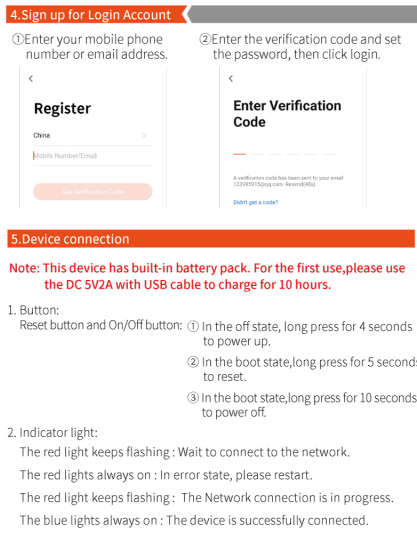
4.Sign up for Login Account

①Enter your mobile phone number or email address.

②Enter the verification code and set the password, then click login.

<

Register

China >

Mobile Number/Email

Get Verification Code

<

Enter Verification Code

A verification code has been sent to your email 123993915@qq.com. Resend(49s)

Didn't get a code?

5.Device connection

Note: This device has built-in battery pack. For the first use,please use the DC 5V2A with USB cable to charge for 10 hours.

1. Button:
Reset button and On/Off button: ① In the off state, long press for 4 seconds to power up.

② In the boot state,long press for 5 seconds to reset.

③ In the boot state,long press for 10 seconds to power off.

2. Indicator light:

The red light keeps flashing : Wait to connect to the network.

The red lights always on : In error state, please restart.

The red light keeps flashing : The Network connection is in progress.

The blue lights always on : The device is successfully connected.